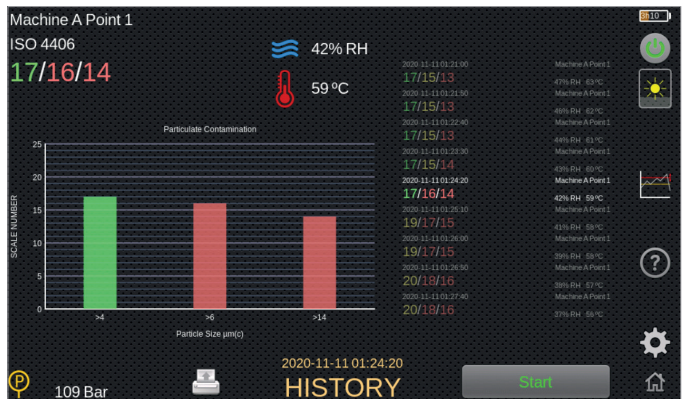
Machine A Point 1

ISO 4406

17/16/14

42% RH

59 °C

Particulate Contamination

| Date | Code | Location | RH | Temp |
|---|---|---|---|---|
| 2020-11-11 01:21:00 | 17/15/13 | Machine A Point 1 | 47% RH | 63 °C |
| 2020-11-11 01:21:50 | 17/15/13 | Machine A Point 1 | 46% RH | 62 °C |
| 2020-11-11 01:22:40 | 17/15/13 | Machine A Point 1 | 44% RH | 61 °C |
| 2020-11-11 01:23:30 | 17/15/14 | Machine A Point 1 | 43% RH | 60 °C |
| 2020-11-11 01:24:20 | 17/16/14 | Machine A Point 1 | 42% RH | 59 °C |
| 2020-11-11 01:25:10 | 19/17/15 | Machine A Point 1 | 41% RH | 59 °C |
| 2020-11-11 01:26:00 | 19/17/15 | Machine A Point 1 | 39% RH | 58 °C |
| 2020-11-11 01:26:50 | 20/18/16 | Machine A Point 1 | 38% RH | 57 °C |
| 2020-11-11 01:27:40 | 20/18/16 | Machine A Point 1 | 37% RH | 56 °C |

25
20
15
10
5
0
SCALE NUMBER
>4
>6
>14
Particle Size µm(c)

10

?

P 109 Bar

2020-11-11 01:24:20
HISTORY

Start